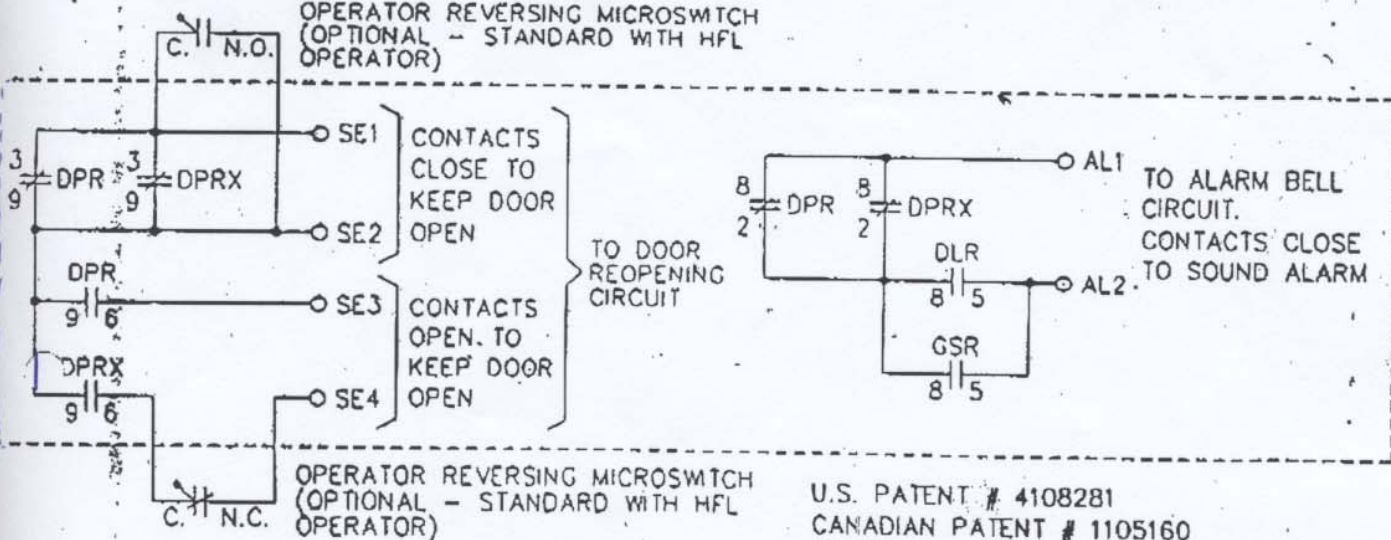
C. N.O.

OPERATOR REVERSING MICROSWITCH (OPTIONAL - STANDARD WITH HFL OPERATOR)

3 9 DPR

3 9 DPRX

SE1

SE2

CONTACTS CLOSE TO KEEP DOOR OPEN

DPR 9 6

SE3

DPRX 9 6

SE4

CONTACTS OPEN. TO KEEP DOOR OPEN

TO DOOR REOPENING CIRCUIT

C. N.C.

OPERATOR REVERSING MICROSWITCH (OPTIONAL - STANDARD WITH HFL OPERATOR)

8 2 DPR

8 2 DPRX

AL1

DLR 8 5

AL2

GSR 8 5

TO ALARM BELL CIRCUIT. CONTACTS CLOSE TO SOUND ALARM

U.S. PATENT # 4108281
CANADIAN PATENT # 1105160